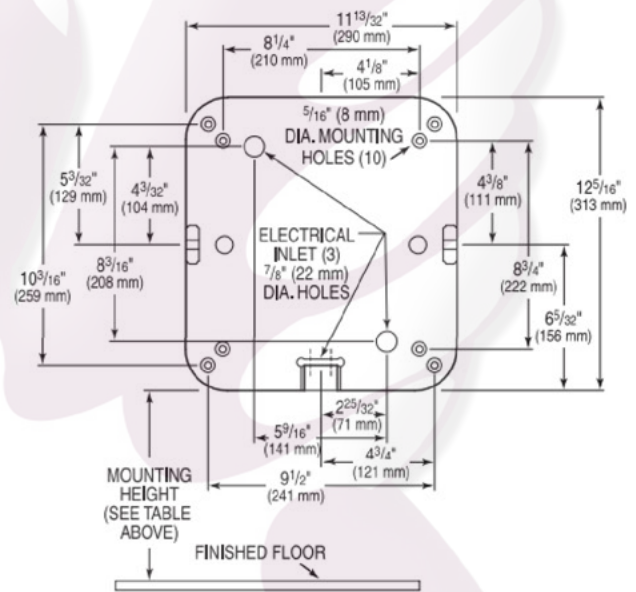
$11^{13}/_{32}$" (290 mm)

$8^{1}/_{4}$" (210 mm)

$4^{1}/_{8}$" (105 mm)

$^{5}/_{16}$" (8 mm) DIA. MOUNTING HOLES (10)

$5^{3}/_{32}$" (129 mm)

$4^{3}/_{32}$" (104 mm)

$4^{3}/_{8}$" (111 mm)

$12^{5}/_{16}$" (313 mm)

ELECTRICAL INLET (3) $^{7}/_{8}$" (22 mm) DIA. HOLES

$8^{3}/_{16}$" (208 mm)

$10^{3}/_{16}$" (259 mm)

$8^{3}/_{4}$" (222 mm)

$6^{5}/_{32}$" (156 mm)

$2^{25}/_{32}$" (71 mm)

$5^{9}/_{16}$" (141 mm)

$4^{3}/_{4}$" (121 mm)

MOUNTING HEIGHT (SEE TABLE ABOVE)

$9^{1}/_{2}$" (241 mm)

FINISHED FLOOR